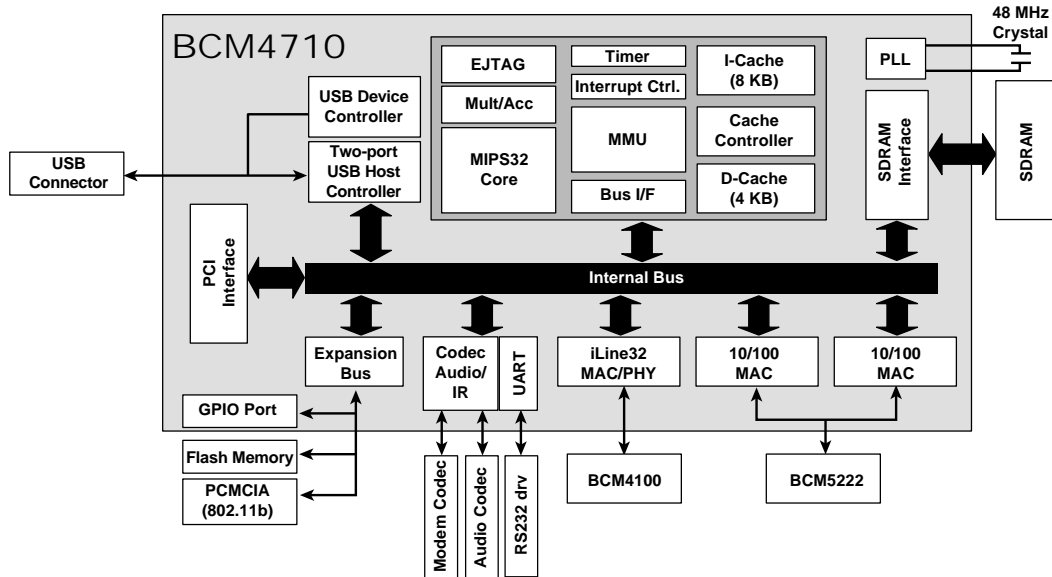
BCM4710

48 MHz Crystal

PLL

EJTAG

Timer

Interrupt Ctrl.

I-Cache (8 KB)

Mult/Acc

MIPS32 Core

MMU

Cache Controller

Bus I/F

D-Cache (4 KB)

USB Device Controller

Two-port USB Host Controller

USB Connector

SDRAM Interface

SDRAM

PCI Interface

Internal Bus

Expansion Bus

Codec Audio/ IR

UART

iLine32 MAC/PHY

10/100 MAC

10/100 MAC

GPIO Port

Flash Memory

PCMCIA (802.11b)

Modem Codec

Audio Codec

RS232 drv

BCM4100

BCM5222